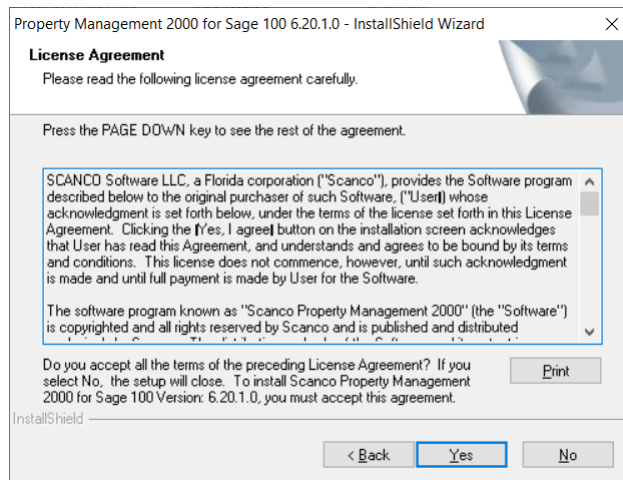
Property Management 2000 for Sage 100 6.20.1.0 - InstallShield Wizard

License Agreement

Please read the following license agreement carefully.

Press the PAGE DOWN key to see the rest of the agreement.

SCANCO Software LLC, a Florida corporation ("Scanco"), provides the Software program described below to the original purchaser of such Software, ("User") whose acknowledgment is set forth below, under the terms of the license set forth in this License Agreement. Clicking the [Yes, I agree] button on the installation screen acknowledges that User has read this Agreement, and understands and agrees to be bound by its terms and conditions. This license does not commence, however, until such acknowledgment is made and until full payment is made by User for the Software.

The software program known as "Scanco Property Management 2000" (the "Software") is copyrighted and all rights reserved by Scanco and is published and distributed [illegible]

Do you accept all the terms of the preceding License Agreement? If you select No, the setup will close. To install Scanco Property Management 2000 for Sage 100 Version: 6.20.1.0, you must accept this agreement.

Print

InstallShield

< Back

Yes

No